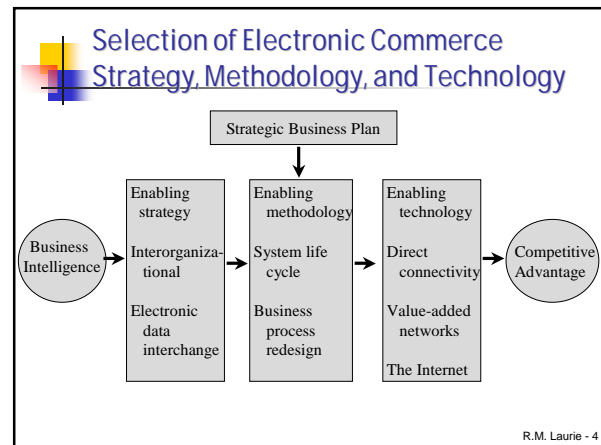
Selection of Electronic Commerce Strategy, Methodology, and Technology

Strategic Business Plan

Business Intelligence

Enabling strategy

Interorganizational

Electronic data interchange

Enabling methodology

System life cycle

Business process redesign

Enabling technology

Direct connectivity

Value-added networks

The Internet

Competitive Advantage

R.M. Laurie - 4